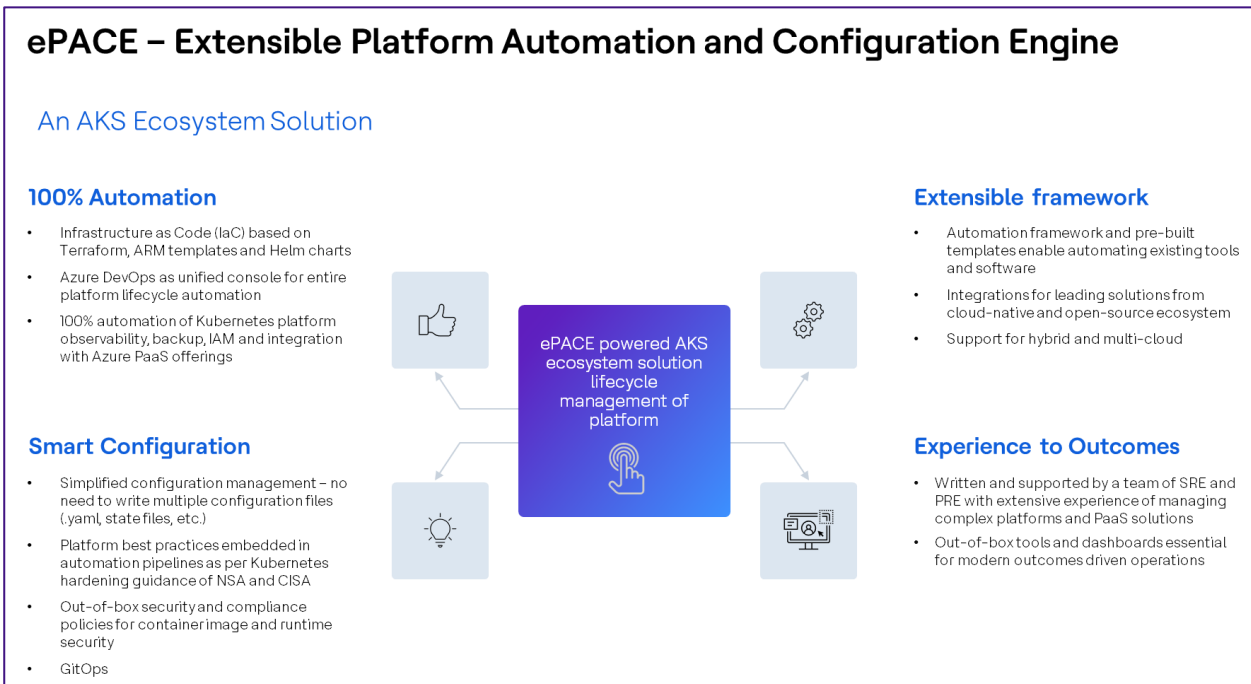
ePACE – Extensible Platform Automation and Configuration Engine

An AKS Ecosystem Solution

100% Automation

- Infrastructure as Code (IaC) based on Terraform, ARM templates and Helm charts
- Azure DevOps as unified console for entire platform lifecycle automation
- 100% automation of Kubernetes platform observability, backup, IAM and integration with Azure PaaS offerings

Smart Configuration

- Simplified configuration management – no need to write multiple configuration files (.yaml, state files, etc.)
- Platform best practices embedded in automation pipelines as per Kubernetes hardening guidance of NSA and CISA
- Out-of-box security and compliance policies for container image and runtime security
- GitOps

ePACE powered AKS ecosystem solution lifecycle management of platform

Extensible framework

- Automation framework and pre-built templates enable automating existing tools and software
- Integrations for leading solutions from cloud-native and open-source ecosystem
- Support for hybrid and multi-cloud

Experience to Outcomes

- Written and supported by a team of SRE and PRE with extensive experience of managing complex platforms and PaaS solutions
- Out-of-box tools and dashboards essential for modern outcomes driven operations